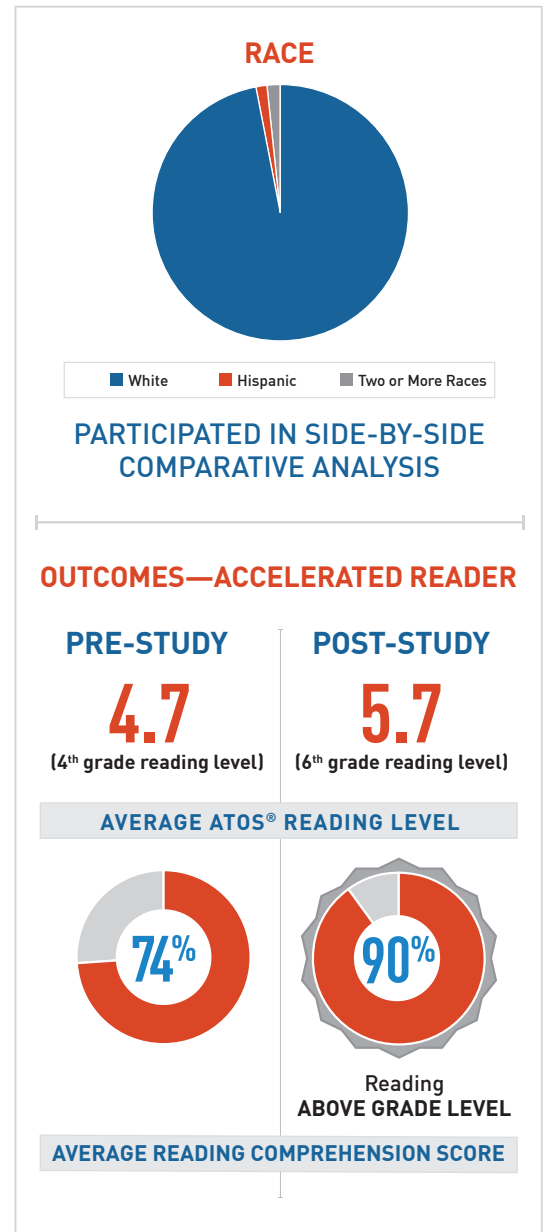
RACE

White
Hispanic
Two or More Races

PARTICIPATED IN SIDE-BY-SIDE COMPARATIVE ANALYSIS

OUTCOMES—ACCELERATED READER

PRE-STUDY
4.7
(4th grade reading level)

POST-STUDY
5.7
(6th grade reading level)

AVERAGE ATOS® READING LEVEL

74%

90%

Reading
ABOVE GRADE LEVEL

AVERAGE READING COMPREHENSION SCORE